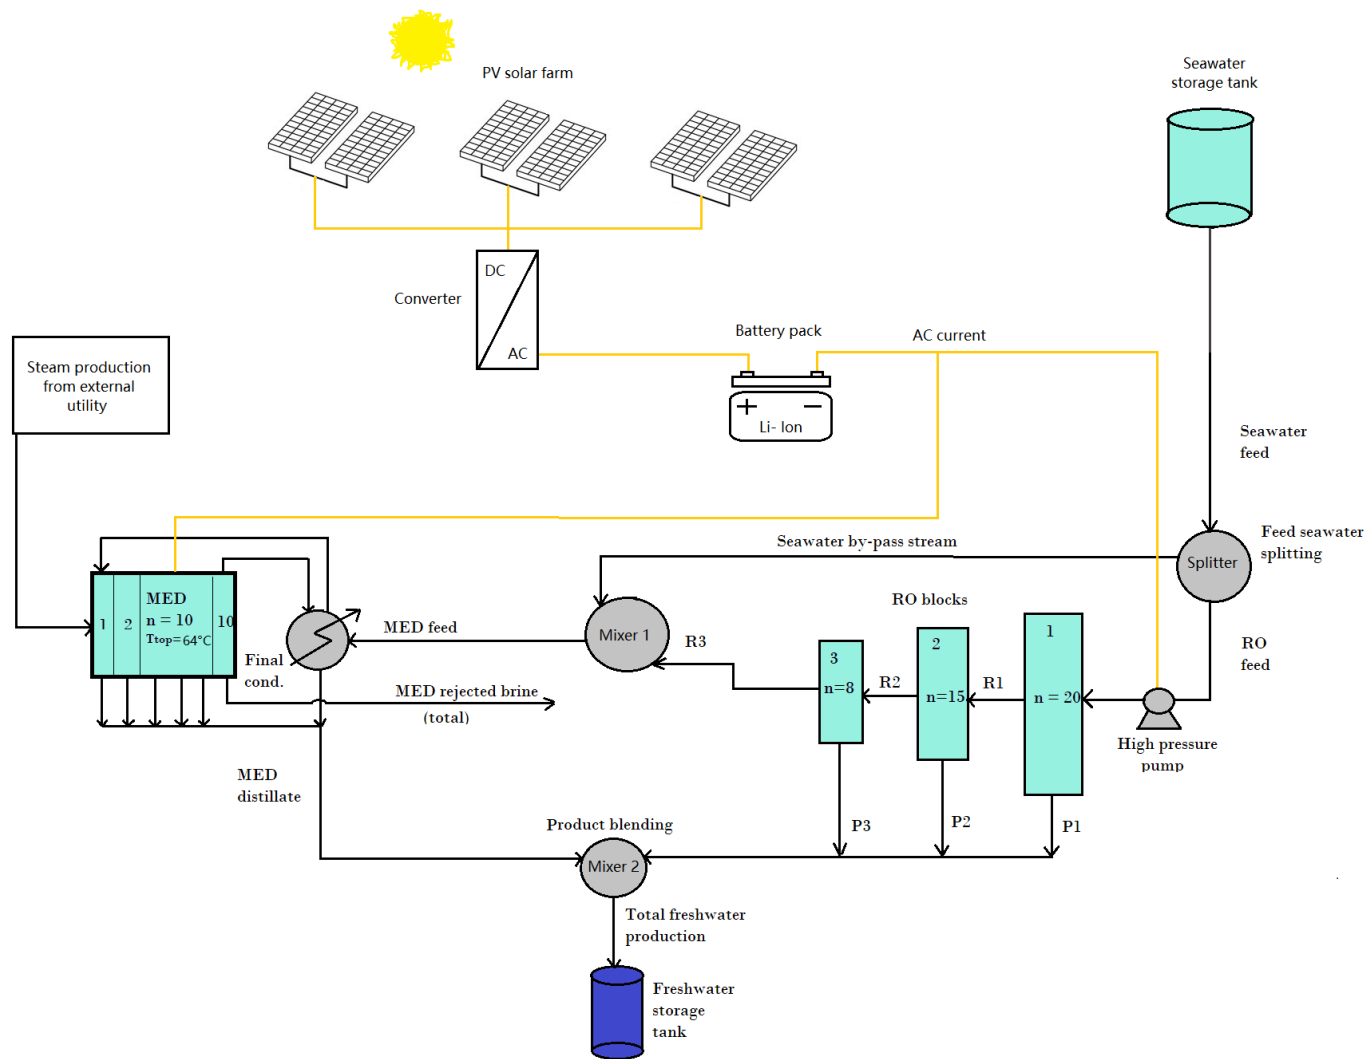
PV solar farm

Seawater storage tank

DC

AC

Converter

Battery pack

AC current

+ −

Li- Ion

Steam production from external utility

Seawater feed

Seawater by-pass stream

Feed seawater splitting

Splitter

MED

1 2 n = 10 10

$T_{top}$=64°C

Final cond.

MED feed

Mixer 1

R3

RO blocks

3 n=8

R2

2 n=15

R1

1 n = 20

RO feed

High pressure pump

MED rejected brine (total)

MED distillate

Product blending

P3

P2

P1

Mixer 2

Total freshwater production

Freshwater storage tank